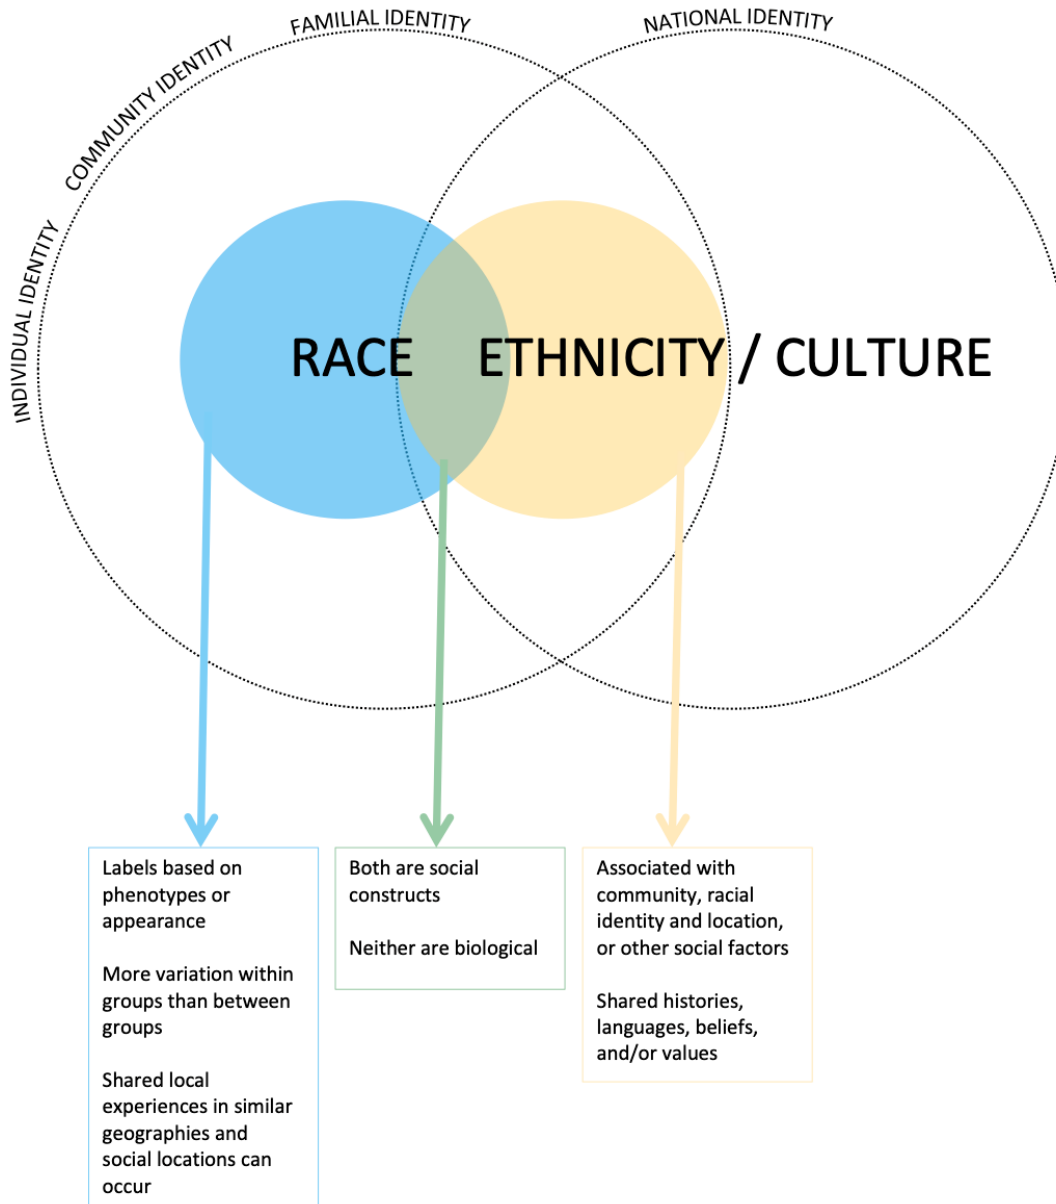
INDIVIDUAL IDENTITY
COMMUNITY IDENTITY
FAMILIAL IDENTITY
NATIONAL IDENTITY

RACE ETHNICITY / CULTURE

Labels based on phenotypes or appearance

More variation within groups than between groups

Shared local experiences in similar geographies and social locations can occur

Both are social constructs

Neither are biological

Associated with community, racial identity and location, or other social factors

Shared histories, languages, beliefs, and/or values